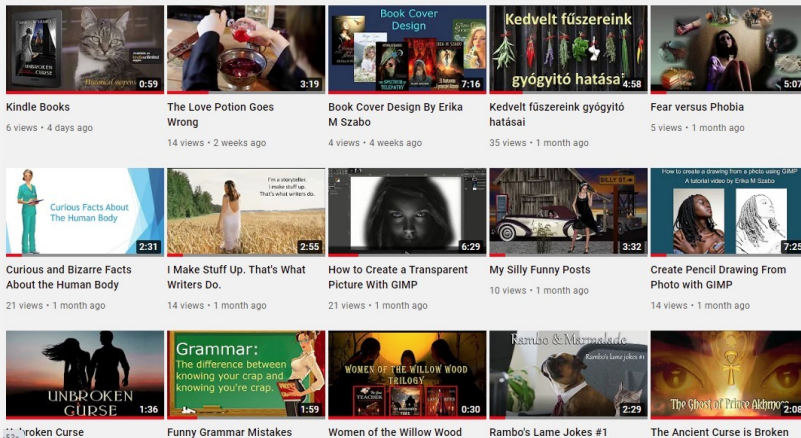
UNBROKEN CURSE

Historical mystery

0:59

Kindle Books

6 views • 4 days ago

3:19

The Love Potion Goes Wrong

14 views • 2 weeks ago

Book Cover Design

7:16

Book Cover Design By Erika M Szabo

4 views • 4 weeks ago

Kedvelt fűszereink

gyógyító hatása

4:58

Kedvelt fűszereink gyógyító hatásai

35 views • 1 month ago

5:07

Fear versus Phobia

5 views • 1 month ago

Curious Facts About The Human Body

2:31

Curious and Bizarre Facts About the Human Body

21 views • 1 month ago

I'm a storyteller. I make stuff up. That's what writers do.

2:55

I Make Stuff Up. That's What Writers Do.

14 views • 1 month ago

6:29

How to Create a Transparent Picture With GIMP

21 views • 1 month ago

3:32

My Silly Funny Posts

10 views • 1 month ago

How to create a drawing from a photo using GIMP

A tutorial video by Erika M Szabo

7:25

Create Pencil Drawing From Photo with GIMP

14 views • 1 month ago

UNBROKEN CURSE

1:36

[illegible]roken Curse

Grammar:

The difference between knowing your crap and knowing you're crap.

1:59

Funny Grammar Mistakes

WOMEN OF THE WILLOW WOOD TRILOGY

0:30

Women of the Willow Wood

Rambo & Marmalade

Rambo's lame jokes #1

2:29

Rambo's Lame Jokes #1

The Ghost of Prince Akhmose

2:08

The Ancient Curse is Broken